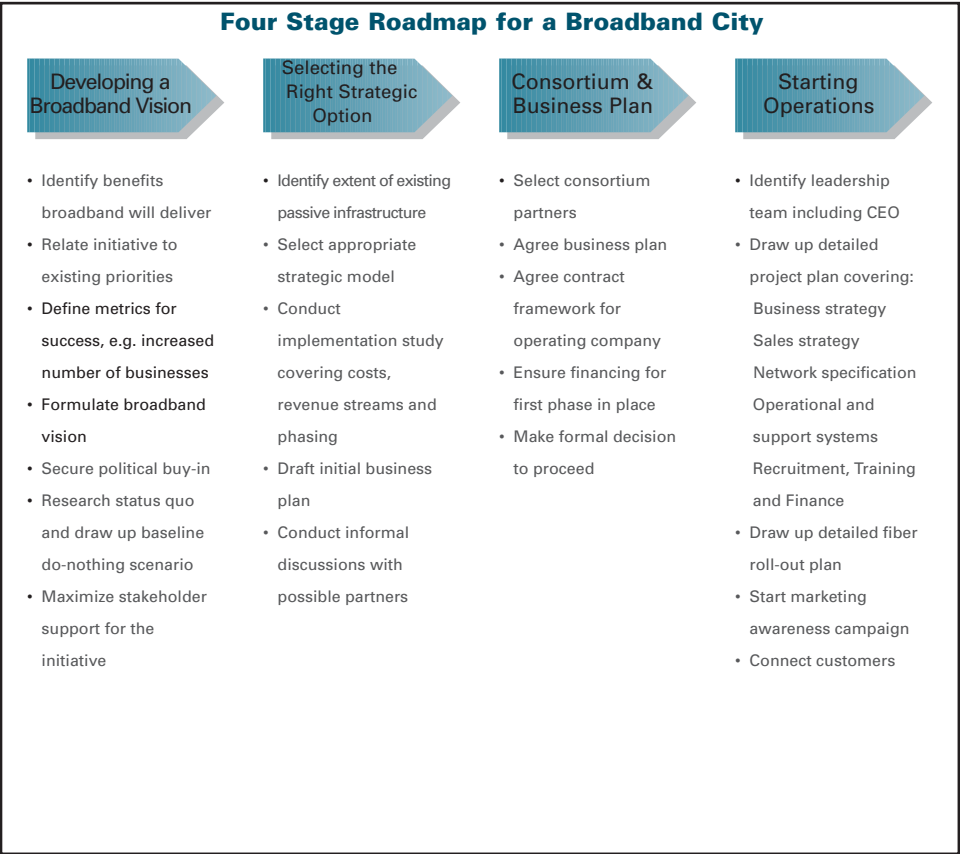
Four Stage Roadmap for a Broadband City

Developing a Broadband Vision

- Identify benefits broadband will deliver
- Relate initiative to existing priorities
- Define metrics for success, e.g. increased number of businesses
- Formulate broadband vision
- Secure political buy-in
- Research status quo and draw up baseline do-nothing scenario
- Maximize stakeholder support for the initiative

Selecting the Right Strategic Option

- Identify extent of existing passive infrastructure
- Select appropriate strategic model
- Conduct implementation study covering costs, revenue streams and phasing
- Draft initial business plan
- Conduct informal discussions with possible partners

Consortium & Business Plan

- Select consortium partners
- Agree business plan
- Agree contract framework for operating company
- Ensure financing for first phase in place
- Make formal decision to proceed

Starting Operations

- Identify leadership team including CEO
- Draw up detailed project plan covering:
Business strategy
Sales strategy
Network specification
Operational and support systems
Recruitment, Training and Finance
- Draw up detailed fiber roll-out plan
- Start marketing awareness campaign
- Connect customers